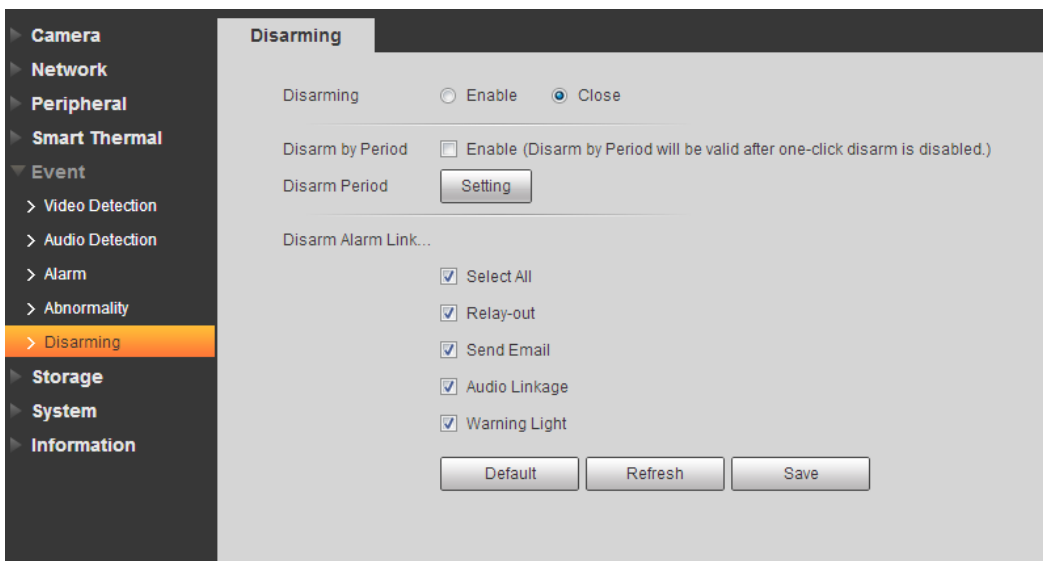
Camera
Network
Peripheral
Smart Thermal
Event
> Video Detection
> Audio Detection
> Alarm
> Abnormality
> Disarming
Storage
System
Information

Disarming

Disarming Enable Close

Disarm by Period Enable (Disarm by Period will be valid after one-click disarm is disabled.)
Disarm Period Setting

Disarm Alarm Link...
Select All
Relay-out
Send Email
Audio Linkage
Warning Light

Default Refresh Save